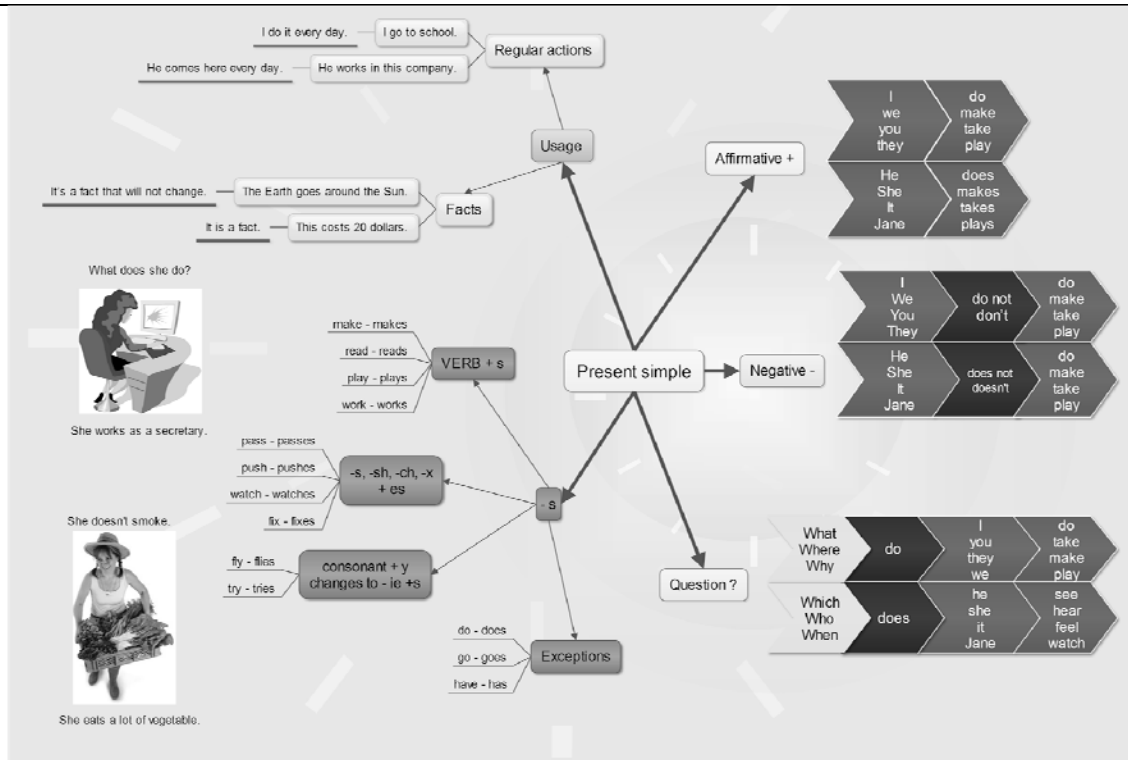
I do it every day. — I go to school.
He comes here every day. — He works in this company.
Regular actions

Usage

Affirmative +

| I we you they | do make take play |
|---|---|
| He She It Jane | does makes takes plays |

It's a fact that will not change. — The Earth goes around the Sun.
It is a fact. — This costs 20 dollars.
Facts

What does she do?

She works as a secretary.

make - makes
read - reads
play - plays
work - works
VERB + s

Present simple

Negative -

| I We You They | do not don't | do make take play |
|---|---|---|
| He She It Jane | does not doesn't | do make take play |

pass - passes
push - pushes
watch - watches
fix - fixes
-s, -sh, -ch, -x + es

- s

She doesn't smoke.

fly - flies
try - tries
consonant + y changes to - ie +s

Question ?

| What Where Why | do | I you they we | do take make play |
|---|---|---|---|
| Which Who When | does | he she it Jane | see hear feel watch |

do - does
go - goes
have - has
Exceptions

She eats a lot of vegetable.